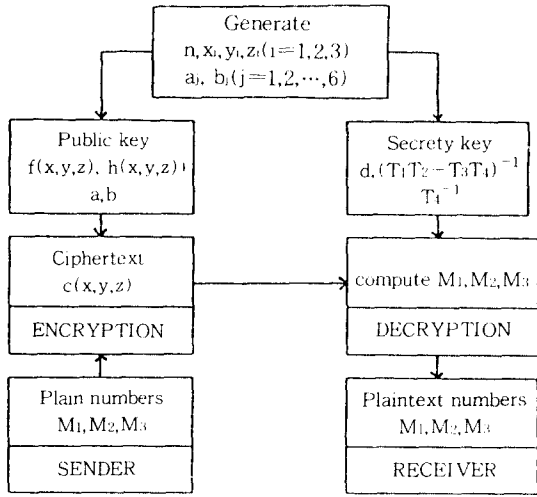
Generate
$n, x_i, y_i, z_i (i=1,2,3)$
$a_j, b_j (j=1,2,\cdots,6)$

Public key
$f(x,y,z), h(x,y,z)$
$a, b$

Secrety key
$d, (T_1T_2-T_3T_4)^{-1}$
$T_4^{-1}$

Ciphertext
$c(x,y,z)$

ENCRYPTION

compute $M_1, M_2, M_3$

DECRYPTION

Plain numbers
$M_1, M_2, M_3$

SENDER

Plaintext numbers
$M_1, M_2, M_3$

RECEIVER